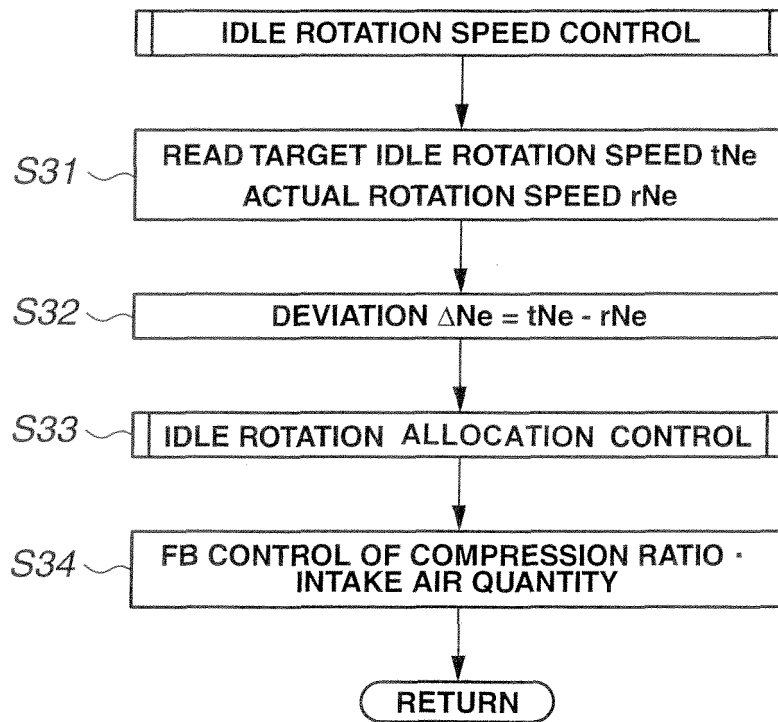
IDLE ROTATION SPEED CONTROL

S31

READ TARGET IDLE ROTATION SPEED tNe
ACTUAL ROTATION SPEED rNe

S32

DEVIATION $\Delta$Ne = tNe - rNe

S33

IDLE ROTATION ALLOCATION CONTROL

S34

FB CONTROL OF COMPRESSION RATIO · INTAKE AIR QUANTITY

RETURN